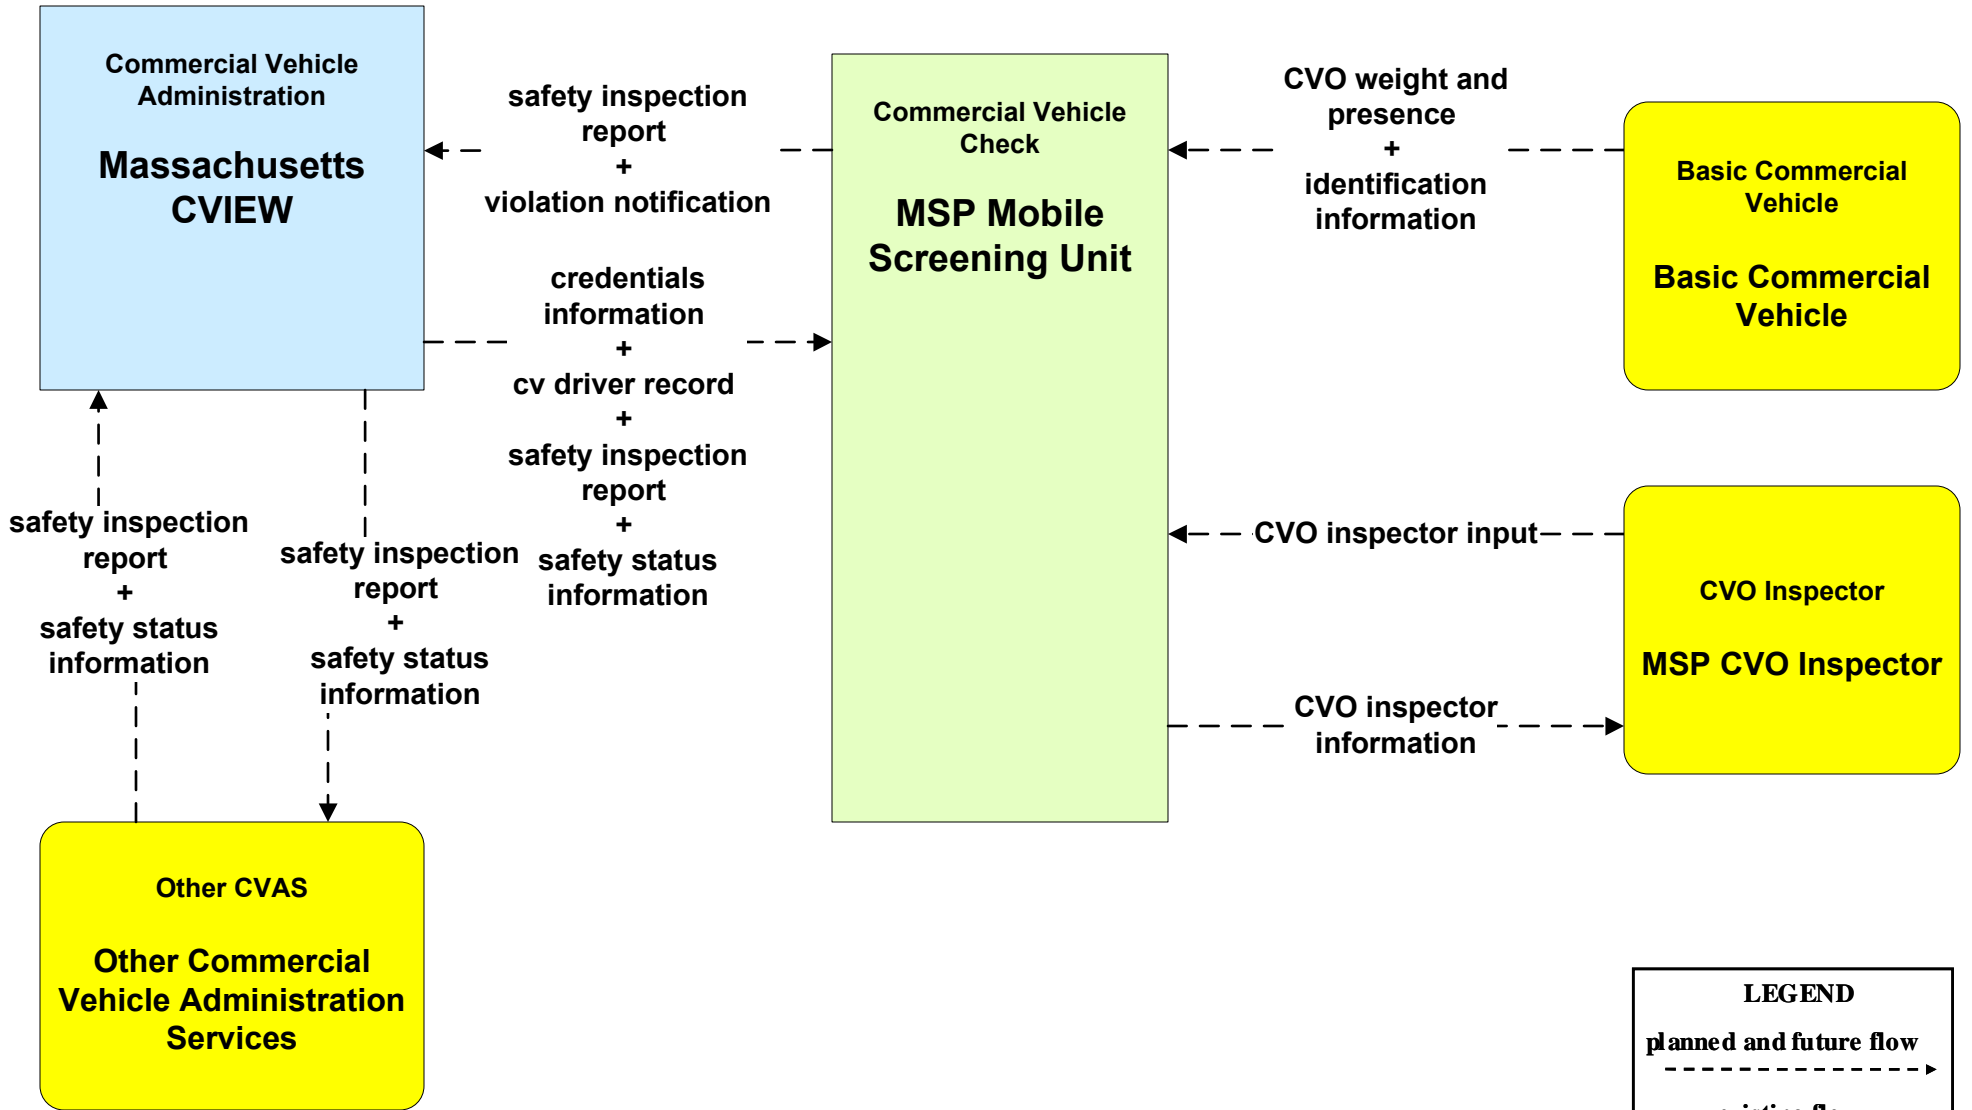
Commercial Vehicle Administration

Massachusetts CVIEW

safety inspection report
+
violation notification

Commercial Vehicle Check

MSP Mobile Screening Unit

CVO weight and presence
+
identification information

Basic Commercial Vehicle

Basic Commercial Vehicle

credentials information
+
cv driver record
+
safety inspection report
+
safety status information

safety inspection report
+
safety status information

safety inspection report
+
safety status information

CVO inspector input

CVO Inspector

MSP CVO Inspector

CVO inspector information

Other CVAS

Other Commercial Vehicle Administration Services

LEGEND

planned and future flow

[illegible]